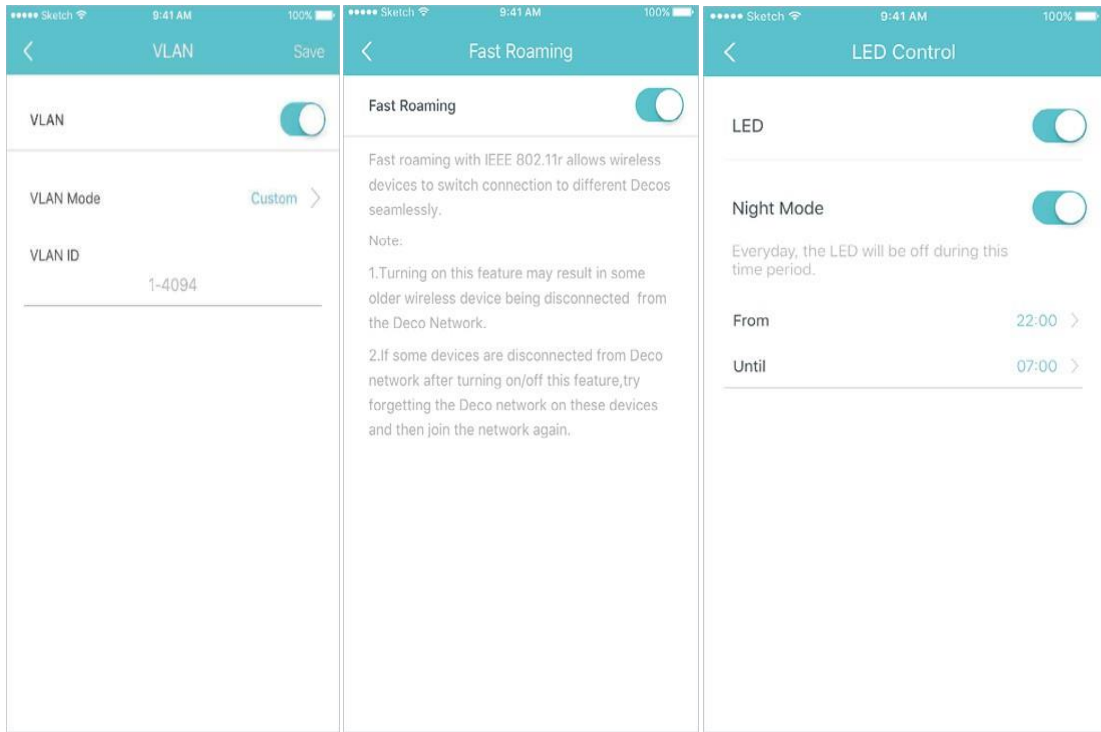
●●●●● Sketch 9:41 AM 100%

VLAN Save

VLAN

VLAN Mode Custom

VLAN ID

1-4094

●●●●● Sketch 9:41 AM 100%

Fast Roaming

Fast Roaming

Fast roaming with IEEE 802.11r allows wireless devices to switch connection to different Decos seamlessly.

Note:

1.Turning on this feature may result in some older wireless device being disconnected from the Deco Network.

2.If some devices are disconnected from Deco network after turning on/off this feature,try forgetting the Deco network on these devices and then join the network again.

●●●●● Sketch 9:41 AM 100%

LED Control

LED

Night Mode

Everyday, the LED will be off during this time period.

From 22:00

Until 07:00